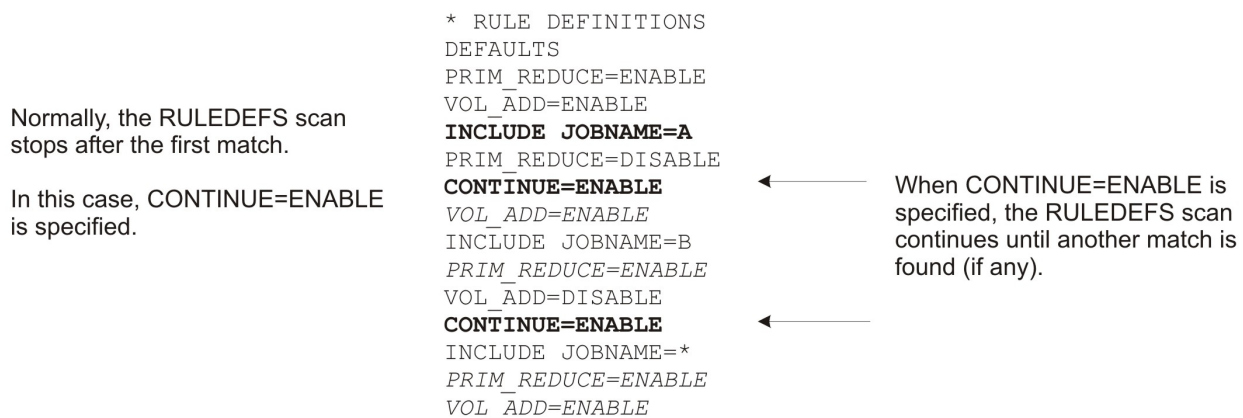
Normally, the RULEDEFS scan stops after the first match.

In this case, CONTINUE=ENABLE is specified.

* RULE DEFINITIONS
DEFAULTS
PRIM_REDUCE=ENABLE
VOL_ADD=ENABLE
**INCLUDE JOBNAME=A**
PRIM_REDUCE=DISABLE
**CONTINUE=ENABLE**
*VOL_ADD=ENABLE*
INCLUDE JOBNAME=B
*PRIM_REDUCE=ENABLE*
VOL_ADD=DISABLE
**CONTINUE=ENABLE**
INCLUDE JOBNAME=*
*PRIM_REDUCE=ENABLE*
*VOL_ADD=ENABLE*

When CONTINUE=ENABLE is specified, the RULEDEFS scan continues until another match is found (if any).